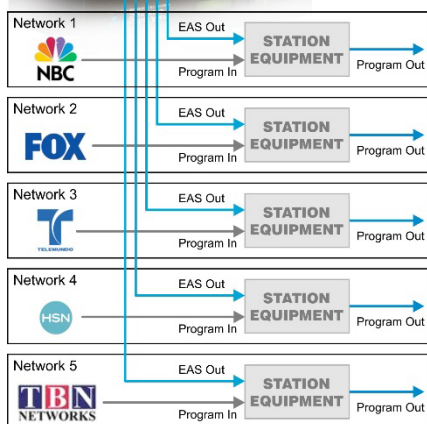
Network 1
NBC
EAS Out
STATION EQUIPMENT
Program In
Program Out

Network 2
FOX
EAS Out
STATION EQUIPMENT
Program In
Program Out

Network 3
TELEMUNDO
EAS Out
STATION EQUIPMENT
Program In
Program Out

Network 4
HSN
EAS Out
STATION EQUIPMENT
Program In
Program Out

Network 5
TBN
NETWORKS
EAS Out
STATION EQUIPMENT
Program In
Program Out